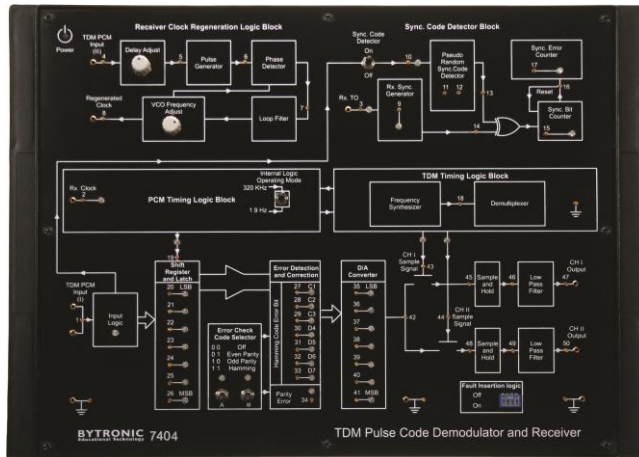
Power

Receiver Clock Regeneration Logic Block

TDM PCM Input (II)

4

Delay Adjust

5

Pulse Generator

6

Phase Detector

Regenerated Clock

8

VCO Frequency Adjust

Loop Filter

7

Sync. Code Detector Block

Sync. Code Detector

On

Off

10

Pseudo Random Sync.Code Detector

11 12

13

Sync. Error Counter

17

Reset

16

Rx. TO

3

Rx. Sync Generator

9

14

Sync. Bit Counter

15

Rx. Clock

2

PCM Timing Logic Block

Internal Logic Operating Mode

320 KHz

1.9 Hz

TDM Timing Logic Block

Frequency Synthesizer

18

Demultiplexer

19

TDM PCM Input (I)

1

Input Logic

Shift Register and Latch

20 LSB

21

22

23

24

25

26 MSB

Error Check Code Selector

0 0 Off
0 1 Even Parity
1 0 Odd Parity
1 1 Hamming

A B

Error Detection and Correction

Hamming Code Error Bit

27 C1

28 C2

29 C3

30 D4

31 D5

32 D6

33 D7

Parity Error 34

D/A Converter

35 LSB

36

37

38

39

40

41 MSB

42

CH I Sample Signal 43

45 Sample and Hold

46 Low Pass Filter

47 CH I Output

44 CH II Sample Signal

48 Sample and Hold

49 Low Pass Filter

50 CH II Output

Fault Insertion logic

Off

On

BYTRONIC Educational Technology 7404

TDM Pulse Code Demodulator and Receiver